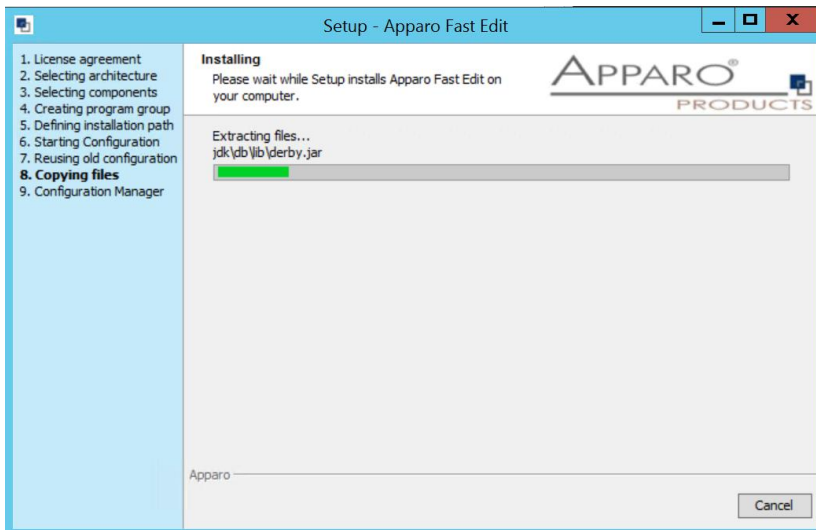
Setup - Apparo Fast Edit

1. License agreement
2. Selecting architecture
3. Selecting components
4. Creating program group
5. Defining installation path
6. Starting Configuration
7. Reusing old configuration
8. Copying files
9. Configuration Manager

Installing
Please wait while Setup installs Apparo Fast Edit on your computer.

APPARO®
PRODUCTS

Extracting files...
jdk\db\lib\derby.jar

Apparo

Cancel